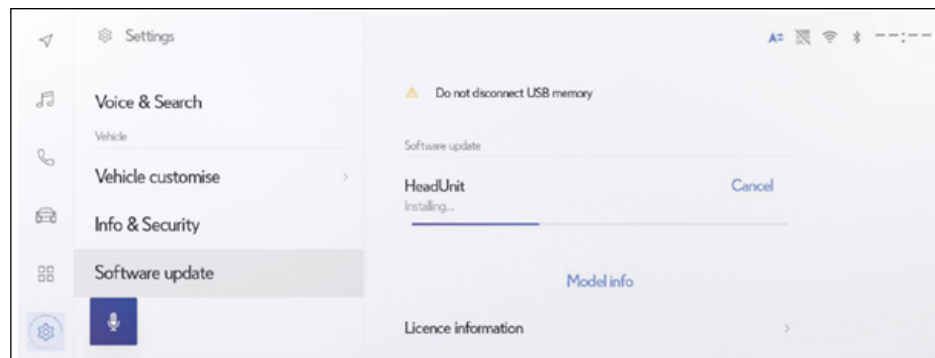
Settings

Voice & Search

Vehicle

Vehicle customise

Info & Security

Software update

--:--

Do not disconnect USB memory

Software update

HeadUnit

Cancel

Installing...

Model info

Licence information